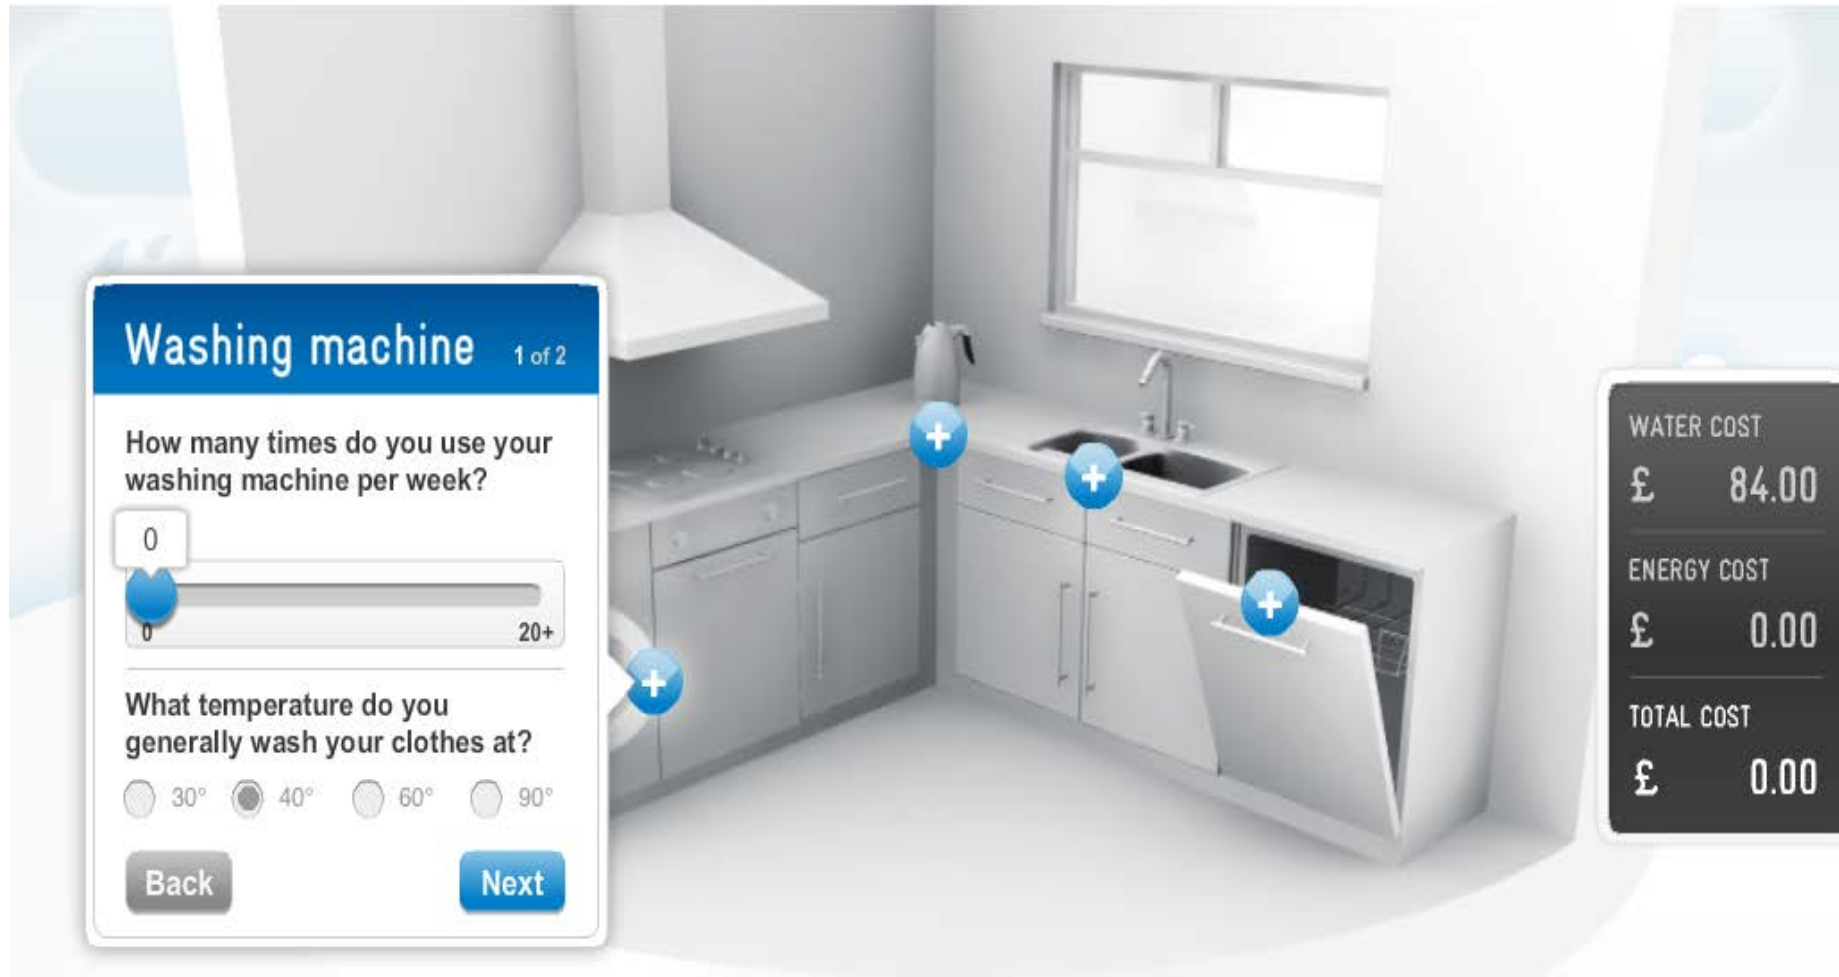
Washing machine 1 of 2

How many times do you use your washing machine per week?

0

0 20+

What temperature do you generally wash your clothes at?

30° 40° 60° 90°

Back Next

WATER COST
£ 84.00

ENERGY COST
£ 0.00

TOTAL COST
£ 0.00